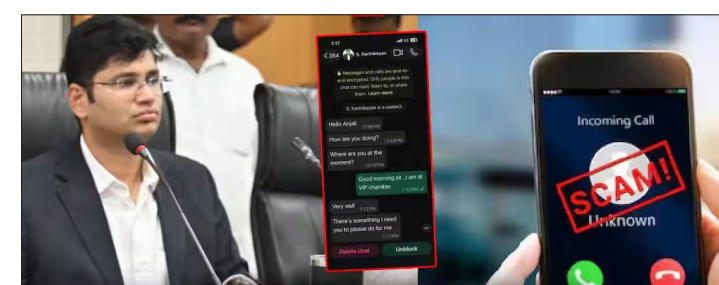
1:17

284

S. Karthikeyan

Messages and calls are end-to-end encrypted. Only people in this chat can read, listen to, or share them. Learn more

S. Karthikeyan is a contact.

Hello Anjali

How are you doing?

Where are you at the moment?

Good morning sir , I am at VIP chamber.

Very well

There's something I need you to please do for me

Delete chat

Unblock

Incoming Call

SCAM!

Unknown